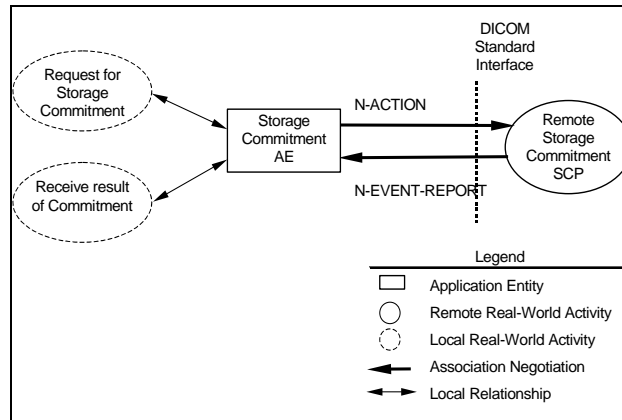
Request for Storage Commitment

Receive result of Commitment

Storage Commitment AE

N-ACTION

N-EVENT-REPORT

DICOM Standard Interface

Remote Storage Commitment SCP

Legend

Application Entity

Remote Real-World Activity

Local Real-World Activity

Association Negotiation

Local Relationship